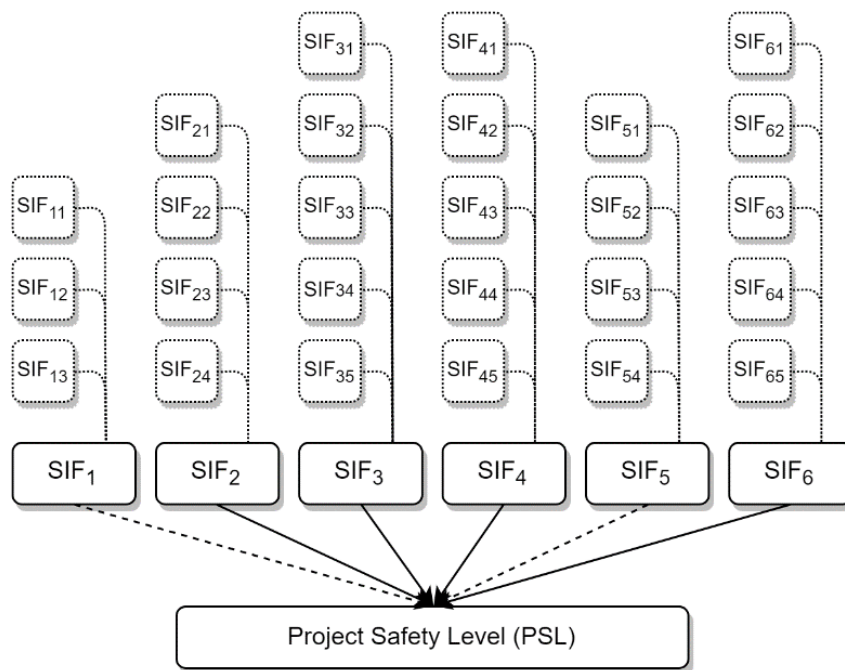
$SIF_{31}$ $SIF_{41}$ $SIF_{61}$

$SIF_{21}$ $SIF_{32}$ $SIF_{42}$ $SIF_{51}$ $SIF_{62}$

$SIF_{11}$ $SIF_{22}$ $SIF_{33}$ $SIF_{43}$ $SIF_{52}$ $SIF_{63}$

$SIF_{12}$ $SIF_{23}$ $SIF_{34}$ $SIF_{44}$ $SIF_{53}$ $SIF_{64}$

$SIF_{13}$ $SIF_{24}$ $SIF_{35}$ $SIF_{45}$ $SIF_{54}$ $SIF_{65}$

$SIF_{1}$ $SIF_{2}$ $SIF_{3}$ $SIF_{4}$ $SIF_{5}$ $SIF_{6}$

Project Safety Level (PSL)